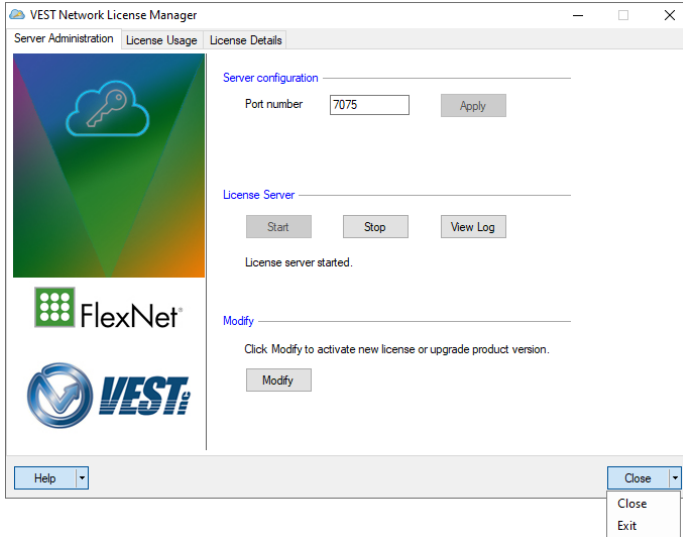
VEST Network License Manager

Server Administration | License Usage | License Details

FlexNet

VEST

Server configuration

Port number 7075 Apply

License Server

Start Stop View Log

License server started.

Modify

Click Modify to activate new license or upgrade product version.

Modify

Help

Close

Close

Exit